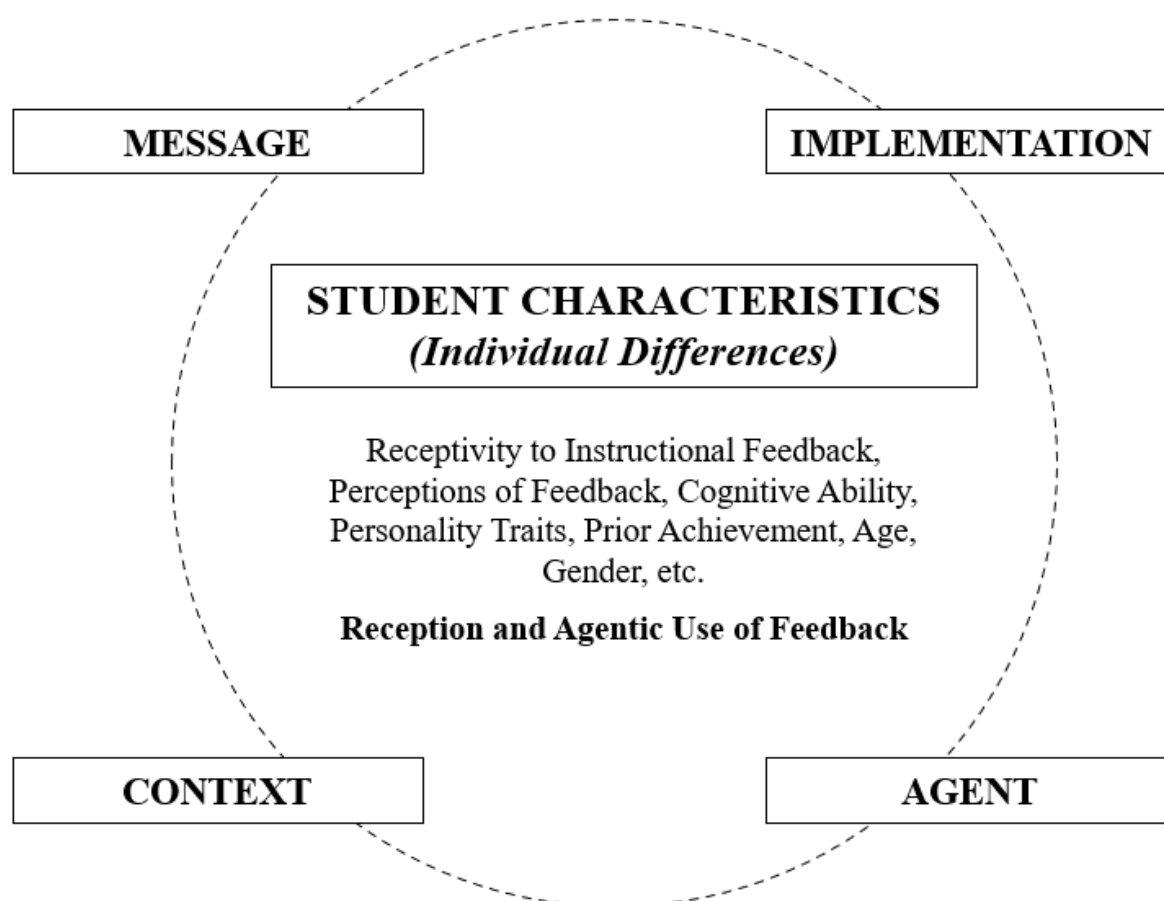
MESSAGE

IMPLEMENTATION

STUDENT CHARACTERISTICS
*(Individual Differences)*

Receptivity to Instructional Feedback, Perceptions of Feedback, Cognitive Ability, Personality Traits, Prior Achievement, Age, Gender, etc.

**Reception and Agentic Use of Feedback**

CONTEXT

AGENT